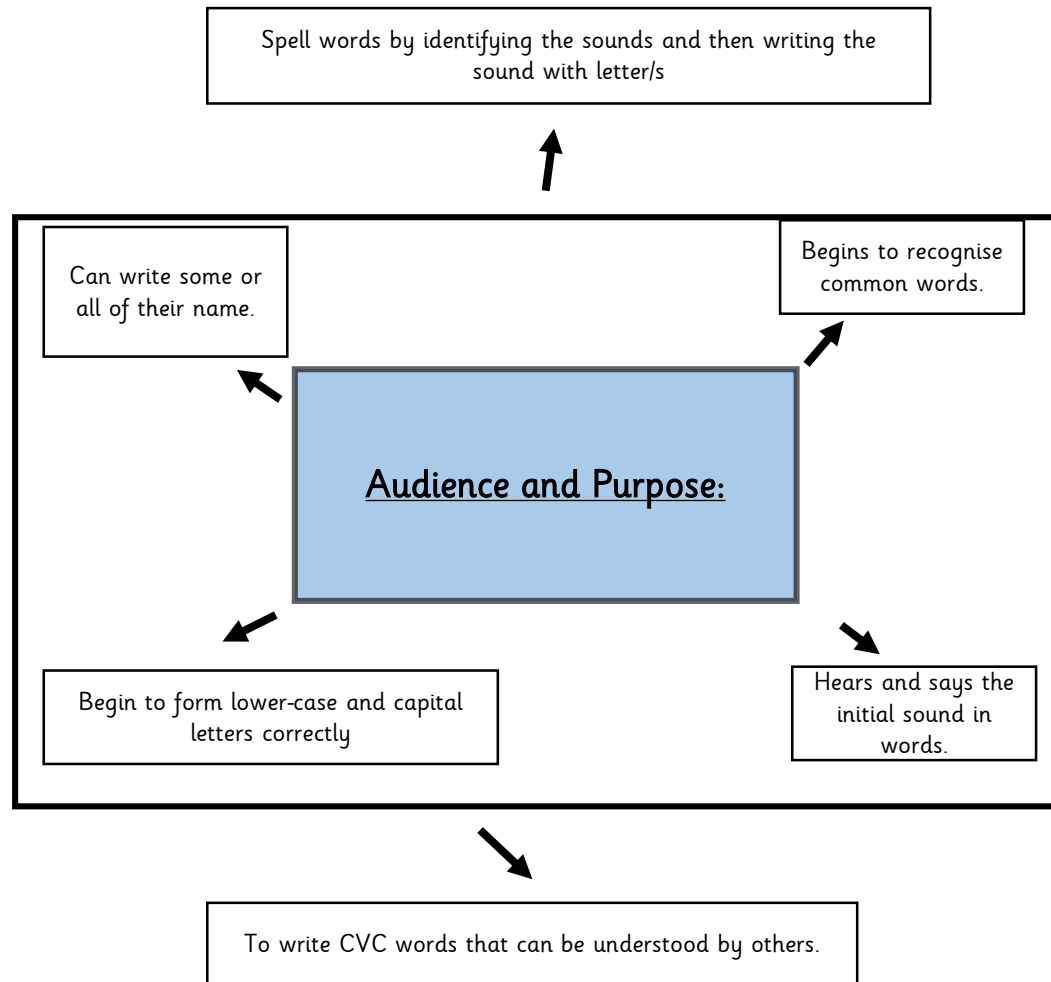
Spell words by identifying the sounds and then writing the sound with letter/s

Can write some or all of their name.

Begins to recognise common words.

Audience and Purpose:

Begin to form lower-case and capital letters correctly

Hears and says the initial sound in words.

To write CVC words that can be understood by others.